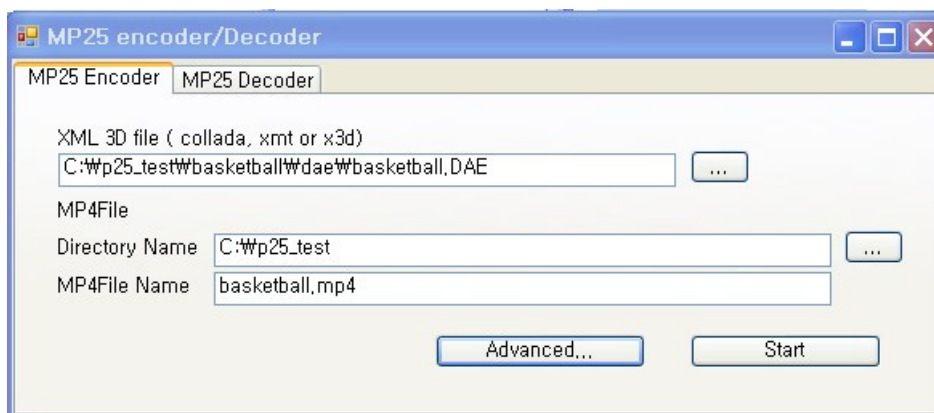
MP25 encoder/Decoder

MP25 Encoder | MP25 Decoder

XML 3D file ( collada, xmt or x3d)

C:₩p25_test₩basketball₩dae₩basketball.DAE

...

MP4File

Directory Name

C:₩p25_test

...

MP4File Name

basketball.mp4

Advanced...

Start